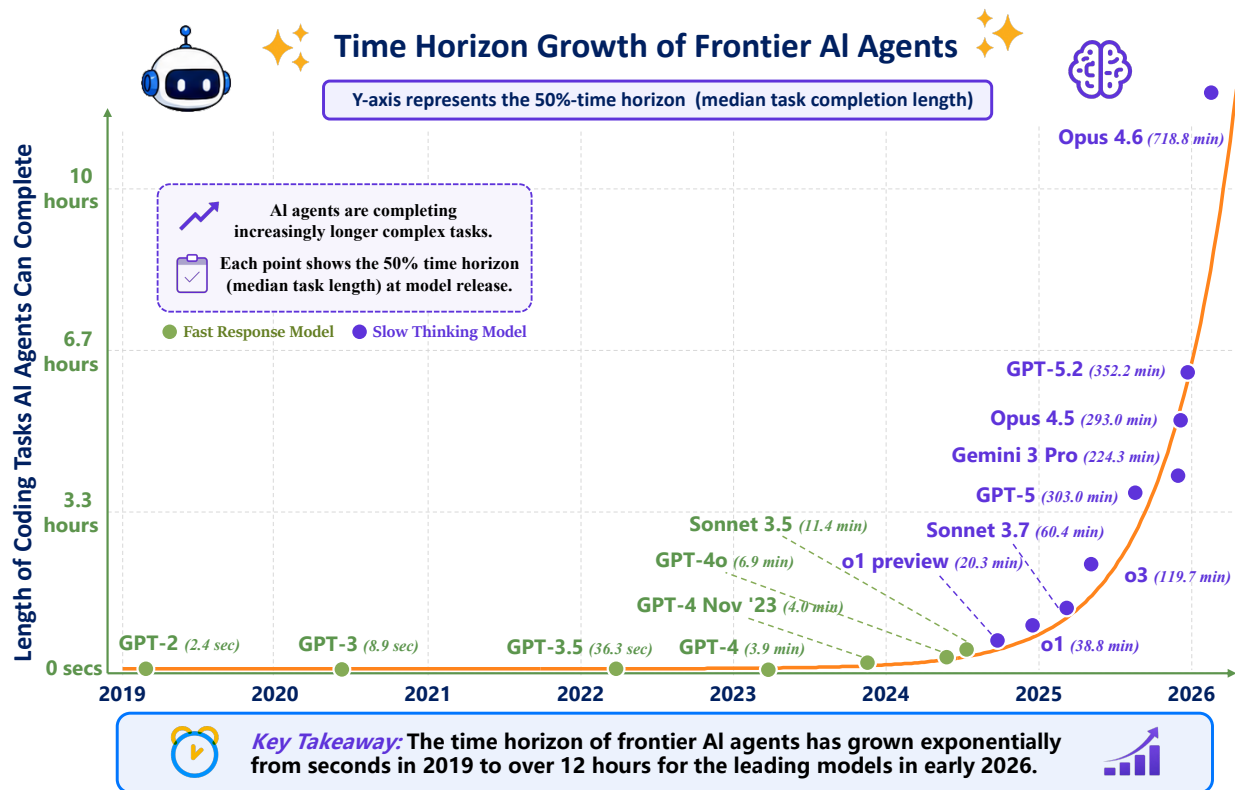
Time Horizon Growth of Frontier AI Agents

Y-axis represents the 50%-time horizon (median task completion length)

Length of Coding Tasks AI Agents Can Complete

10 hours

6.7 hours

3.3 hours

0 secs

AI agents are completing increasingly longer complex tasks.

Each point shows the 50% time horizon (median task length) at model release.

Fast Response Model
Slow Thinking Model

Opus 4.6 (718.8 min)
GPT-5.2 (352.2 min)
Opus 4.5 (293.0 min)
Gemini 3 Pro (224.3 min)
GPT-5 (303.0 min)
Sonnet 3.7 (60.4 min)
o1 preview (20.3 min)
o3 (119.7 min)
o1 (38.8 min)
Sonnet 3.5 (11.4 min)
GPT-4o (6.9 min)
GPT-4 Nov '23 (4.0 min)
GPT-2 (2.4 sec)
GPT-3 (8.9 sec)
GPT-3.5 (36.3 sec)
GPT-4 (3.9 min)

2019
2020
2021
2022
2023
2024
2025
2026

Key Takeaway: The time horizon of frontier AI agents has grown exponentially from seconds in 2019 to over 12 hours for the leading models in early 2026.